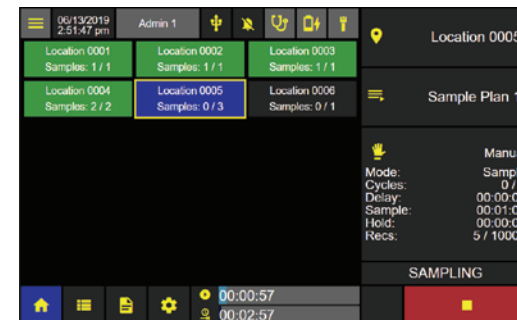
06/13/2019
2:51:47 pm

Admin 1

Location 0001
Samples: 1 / 1

Location 0002
Samples: 1 / 1

Location 0003
Samples: 1 / 1

Location 0004
Samples: 2 / 2

Location 0005
Samples: 0 / 3

Location 0006
Samples: 0 / 1

00:00:57
00:02:57

Location 0005

Sample Plan 1

Manu
Mode: Samp
Cycles: 0 /
Delay: 00:00:0
Sample: 00:01:0
Hold: 00:00:0
Recs: 5 / 1000

SAMPLING